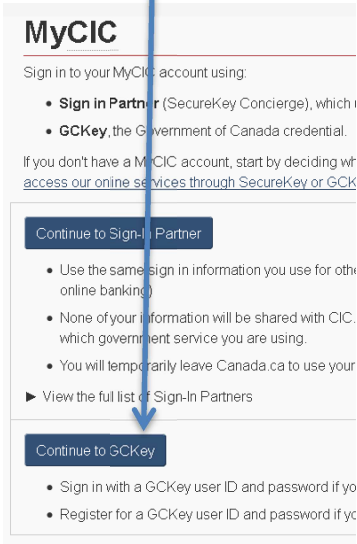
MyCIC

Sign in to your MyCIC account using:

- **Sign in Partner** (SecureKey Concierge), which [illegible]
- **GCKey**, the Government of Canada credential.

If you don't have a MyCIC account, start by deciding wh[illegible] access our online services through SecureKey or GCK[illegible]

Continue to Sign-In Partner

- Use the same sign in information you use for othe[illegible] online banking)
- None of your information will be shared with CIC. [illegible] which government service you are using.
- You will temporarily leave Canada.ca to use your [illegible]

► View the full list of Sign-In Partners

Continue to GCKey

- Sign in with a GCKey user ID and password if yo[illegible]
- Register for a GCKey user ID and password if yo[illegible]